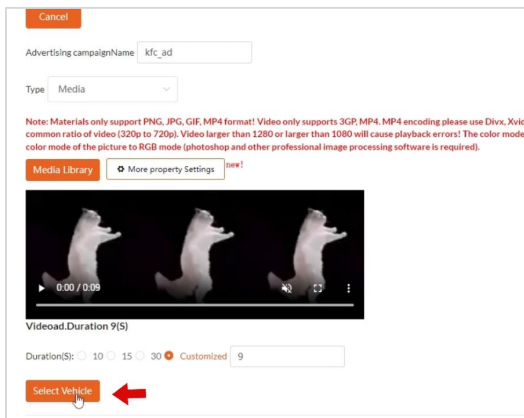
Cancel

Advertising campaignName kfc_ad

Type Media

Note: Materials only support PNG, JPG, GIF, MP4 format! Video only supports 3GP, MP4. MP4 encoding please use Divx, Xvid common ratio of video (320p to 720p). Video larger than 1280 or larger than 1080 will cause playback errors! The color mode color mode of the picture to RGB mode (photoshop and other professional image processing software is required).

Media Library More property Settings ne!

0:00 / 0:09

Videoad.Duration 9(S)

Duration(S): 10 15 30 Customized 9

Select Vehicle